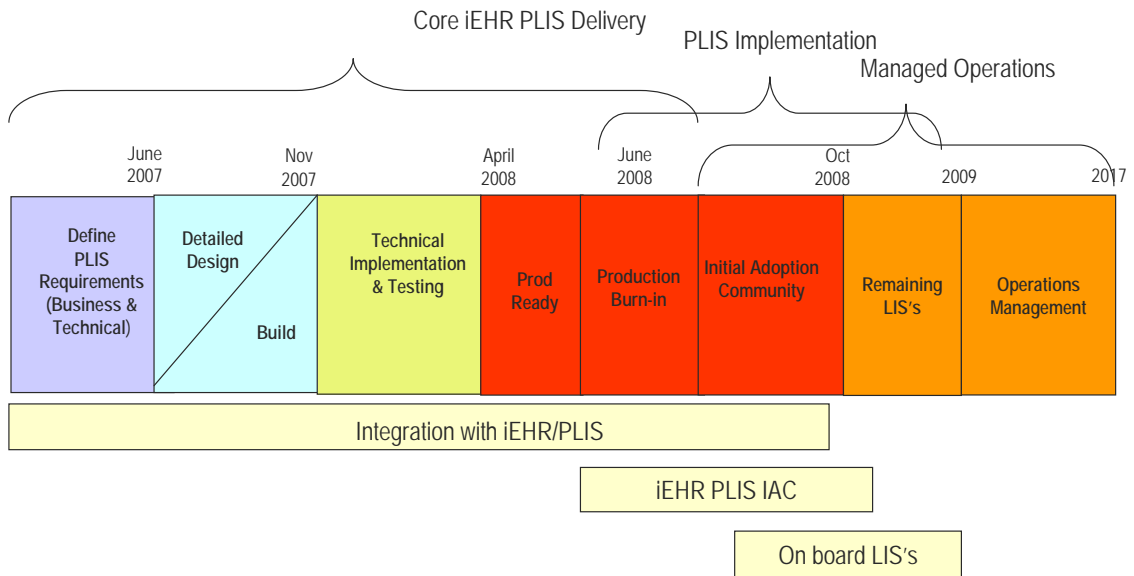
Core iEHR PLIS Delivery

PLIS Implementation

Managed Operations

June 2007

Nov 2007

April 2008

June 2008

Oct 2008

2009

2017

Define PLIS Requirements (Business & Technical)

Detailed Design

Build

Technical Implementation & Testing

Prod Ready

Production Burn-in

Initial Adoption Community

Remaining LIS's

Operations Management

Integration with iEHR/PLIS

iEHR PLIS IAC

On board LIS's